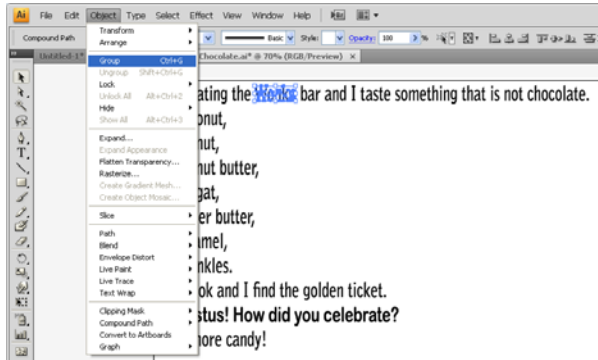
Ai File Edit Object Type Select Effect View Window Help

Compound Path

Untitled-1*

Basic Style: Opacity: 100 %

Chocolate.ai* @ 70% (RGB/Preview)

Transform
Arrange

Group Ctrl+G
Ungroup Shift+Ctrl+G
Lock
Unlock All Alt+Ctrl+2
Hide
Show All Alt+Ctrl+3

Expand...
Expand Appearance
Flatten Transparency...
Rasterize...
Create Gradient Mesh...
Create Object Mosaic...

Slice

Path
Blend
Envelope Distort
Live Paint
Live Trace
Text Wrap

Clipping Mask
Compound Path
Convert to Artboards
Graph

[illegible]ating the Wonka bar and I taste something that is not chocolate.
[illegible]onut,
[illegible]nut,
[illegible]nut butter,
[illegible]gat,
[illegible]er butter,
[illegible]amel,
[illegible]nkles.
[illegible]ok and I find the golden ticket.
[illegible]stus! How did you celebrate?
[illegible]nore candy!